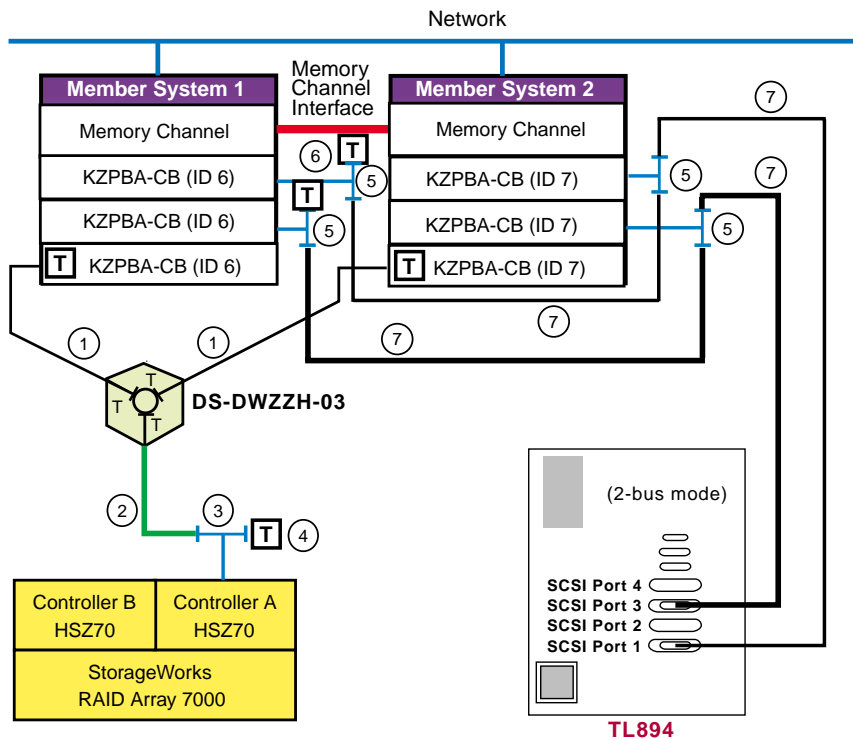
Network

Member System 1
Memory Channel
KZPBA-CB (ID 6)
KZPBA-CB (ID 6)
T KZPBA-CB (ID 6)

Memory Channel Interface

Member System 2
Memory Channel
KZPBA-CB (ID 7)
KZPBA-CB (ID 7)
T KZPBA-CB (ID 7)

6 T 5
T 5
5
5
7
7
7
7

1
1

T T T
DS-DWZZH-03

2
3
T 4

Controller B HSZ70
Controller A HSZ70
StorageWorks RAID Array 7000

(2-bus mode)
SCSI Port 4
SCSI Port 3
SCSI Port 2
SCSI Port 1
TL894